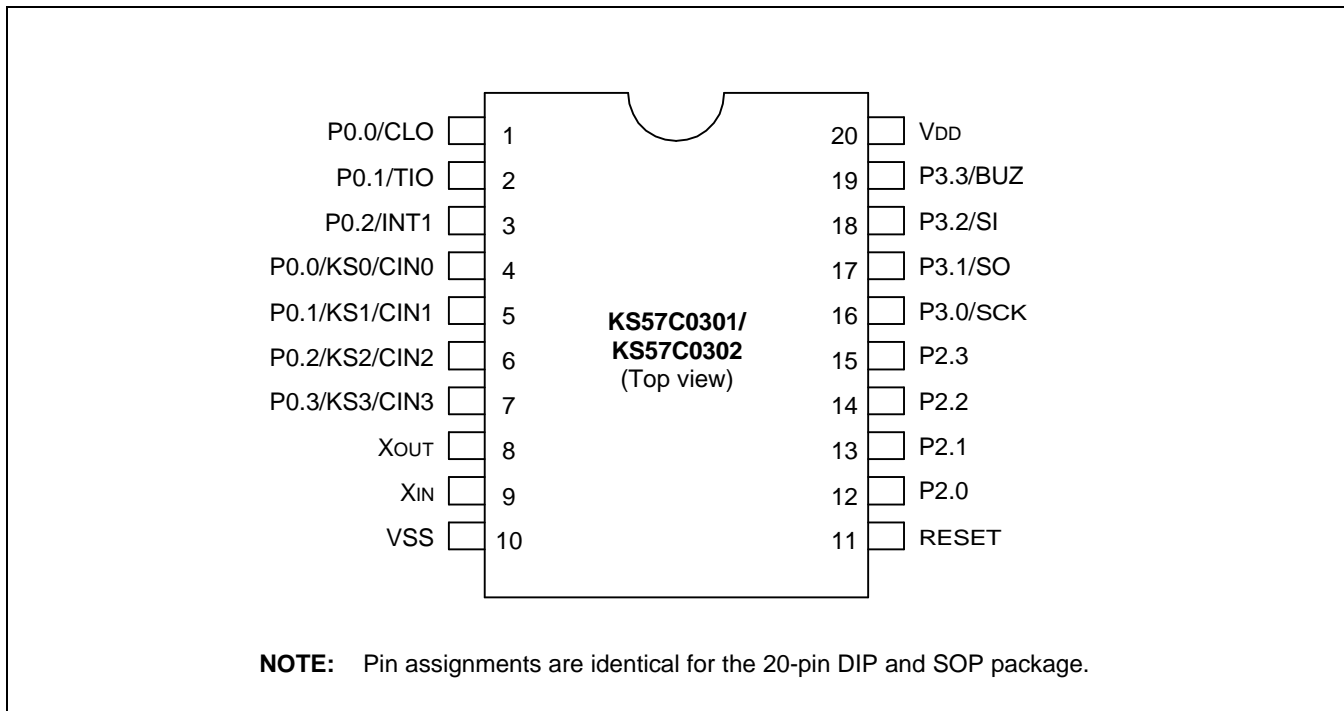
P0.0/CLO 1
P0.1/TIO 2
P0.2/INT1 3
P0.0/KS0/CIN0 4
P0.1/KS1/CIN1 5
P0.2/KS2/CIN2 6
P0.3/KS3/CIN3 7
XOUT 8
XIN 9
VSS 10

20 VDD
19 P3.3/BUZ
18 P3.2/SI
17 P3.1/SO
16 P3.0/SCK
15 P2.3
14 P2.2
13 P2.1
12 P2.0
11 RESET

**KS57C0301/**
**KS57C0302**
(Top view)

**NOTE:** Pin assignments are identical for the 20-pin DIP and SOP package.